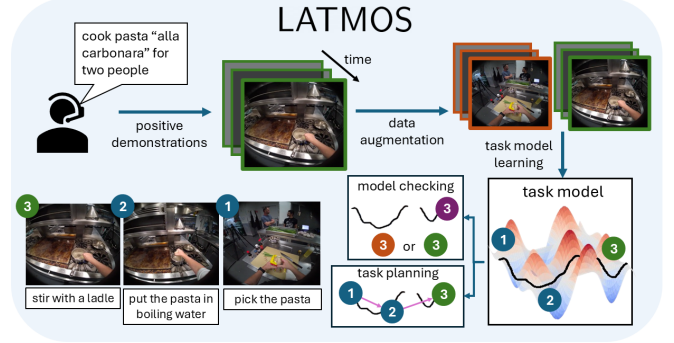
LATMOS

cook pasta "alla carbonara" for two people

time

positive demonstrations

data augmentation

task model learning

model checking

3

3 or 3

task model

1

3

2

task planning

1

2

3

3

2

1

stir with a ladle

put the pasta in boiling water

pick the pasta